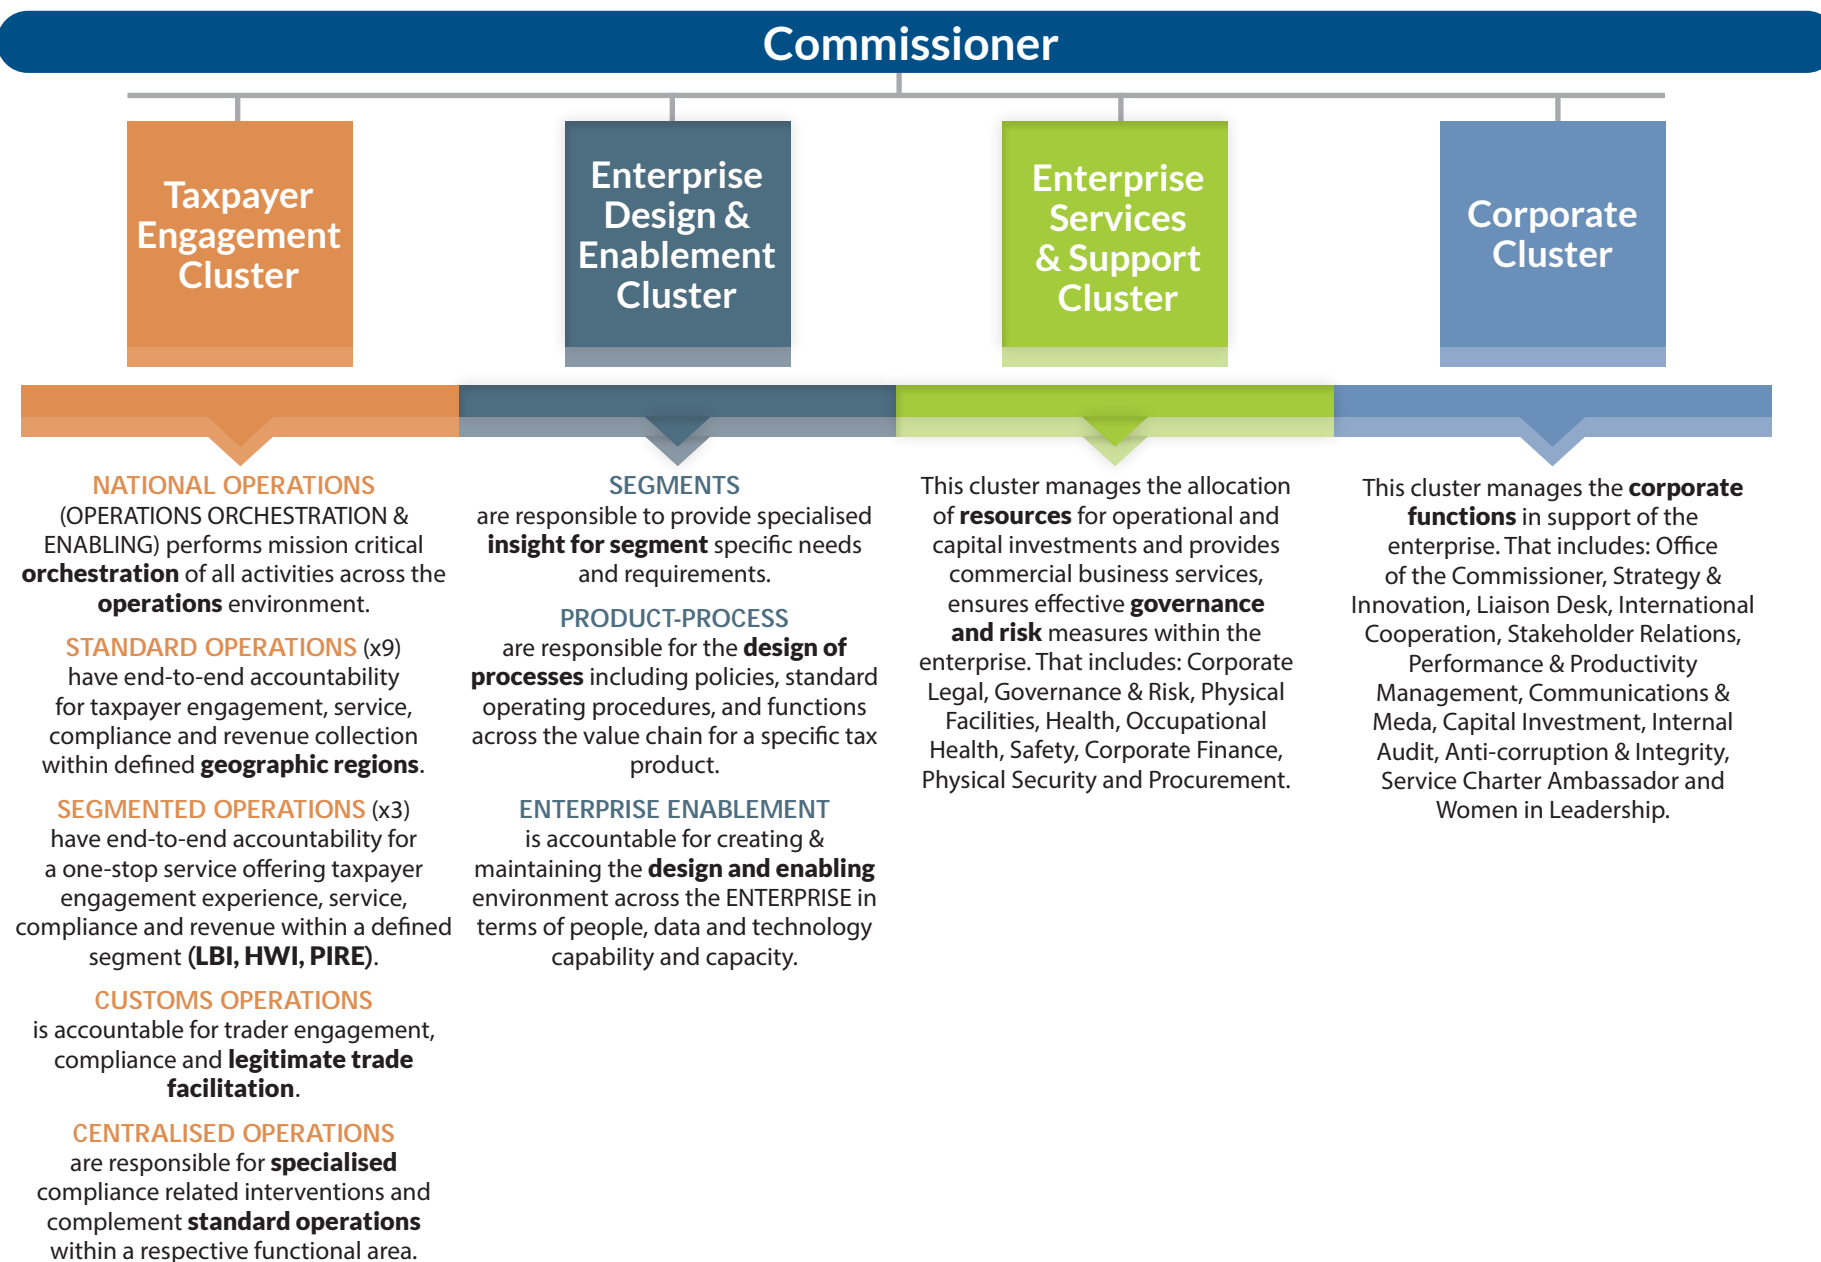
Commissioner

Taxpayer Engagement Cluster

Enterprise Design & Enablement Cluster

Enterprise Services & Support Cluster

Corporate Cluster

NATIONAL OPERATIONS
(OPERATIONS ORCHESTRATION & ENABLING) performs mission critical orchestration of all activities across the operations environment.

STANDARD OPERATIONS (x9)
have end-to-end accountability for taxpayer engagement, service, compliance and revenue collection within defined geographic regions.

SEGMENTED OPERATIONS (x3)
have end-to-end accountability for a one-stop service offering taxpayer engagement experience, service, compliance and revenue within a defined segment (LBI, HWI, PIRE).

CUSTOMS OPERATIONS
is accountable for trader engagement, compliance and legitimate trade facilitation.

CENTRALISED OPERATIONS
are responsible for specialised compliance related interventions and complement standard operations within a respective functional area.

SEGMENTS
are responsible to provide specialised insight for segment specific needs and requirements.

PRODUCT-PROCESS
are responsible for the design of processes including policies, standard operating procedures, and functions across the value chain for a specific tax product.

ENTERPRISE ENABLEMENT
is accountable for creating & maintaining the design and enabling environment across the ENTERPRISE in terms of people, data and technology capability and capacity.

This cluster manages the allocation of resources for operational and capital investments and provides commercial business services, ensures effective governance and risk measures within the enterprise. That includes: Corporate Legal, Governance & Risk, Physical Facilities, Health, Occupational Health, Safety, Corporate Finance, Physical Security and Procurement.

This cluster manages the corporate functions in support of the enterprise. That includes: Office of the Commissioner, Strategy & Innovation, Liaison Desk, International Cooperation, Stakeholder Relations, Performance & Productivity Management, Communications & Meda, Capital Investment, Internal Audit, Anti-corruption & Integrity, Service Charter Ambassador and Women in Leadership.